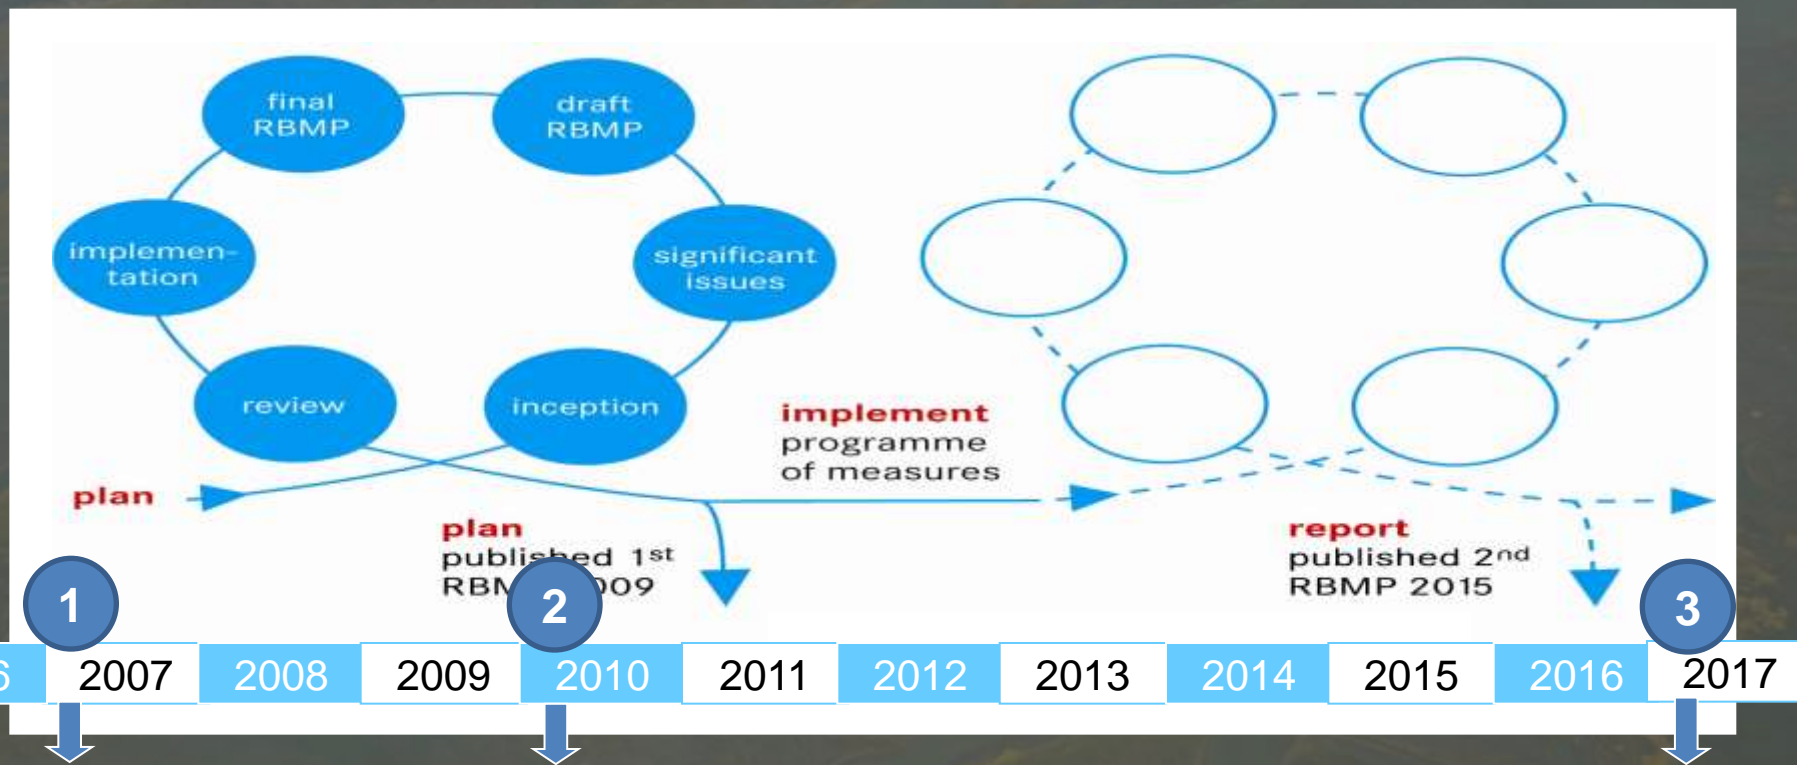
final RBMP

draft RBMP

implementation

significant issues

review

inception

plan

implement programme of measures

plan published 1st RBM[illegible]009

report published 2nd RBMP 2015

1

2

3

| 6 | 2007 | 2008 | 2009 | 2010 | 2011 | 2012 | 2013 | 2014 | 2015 | 2016 | 2017 |
|---|---|---|---|---|---|---|---|---|---|---|---|